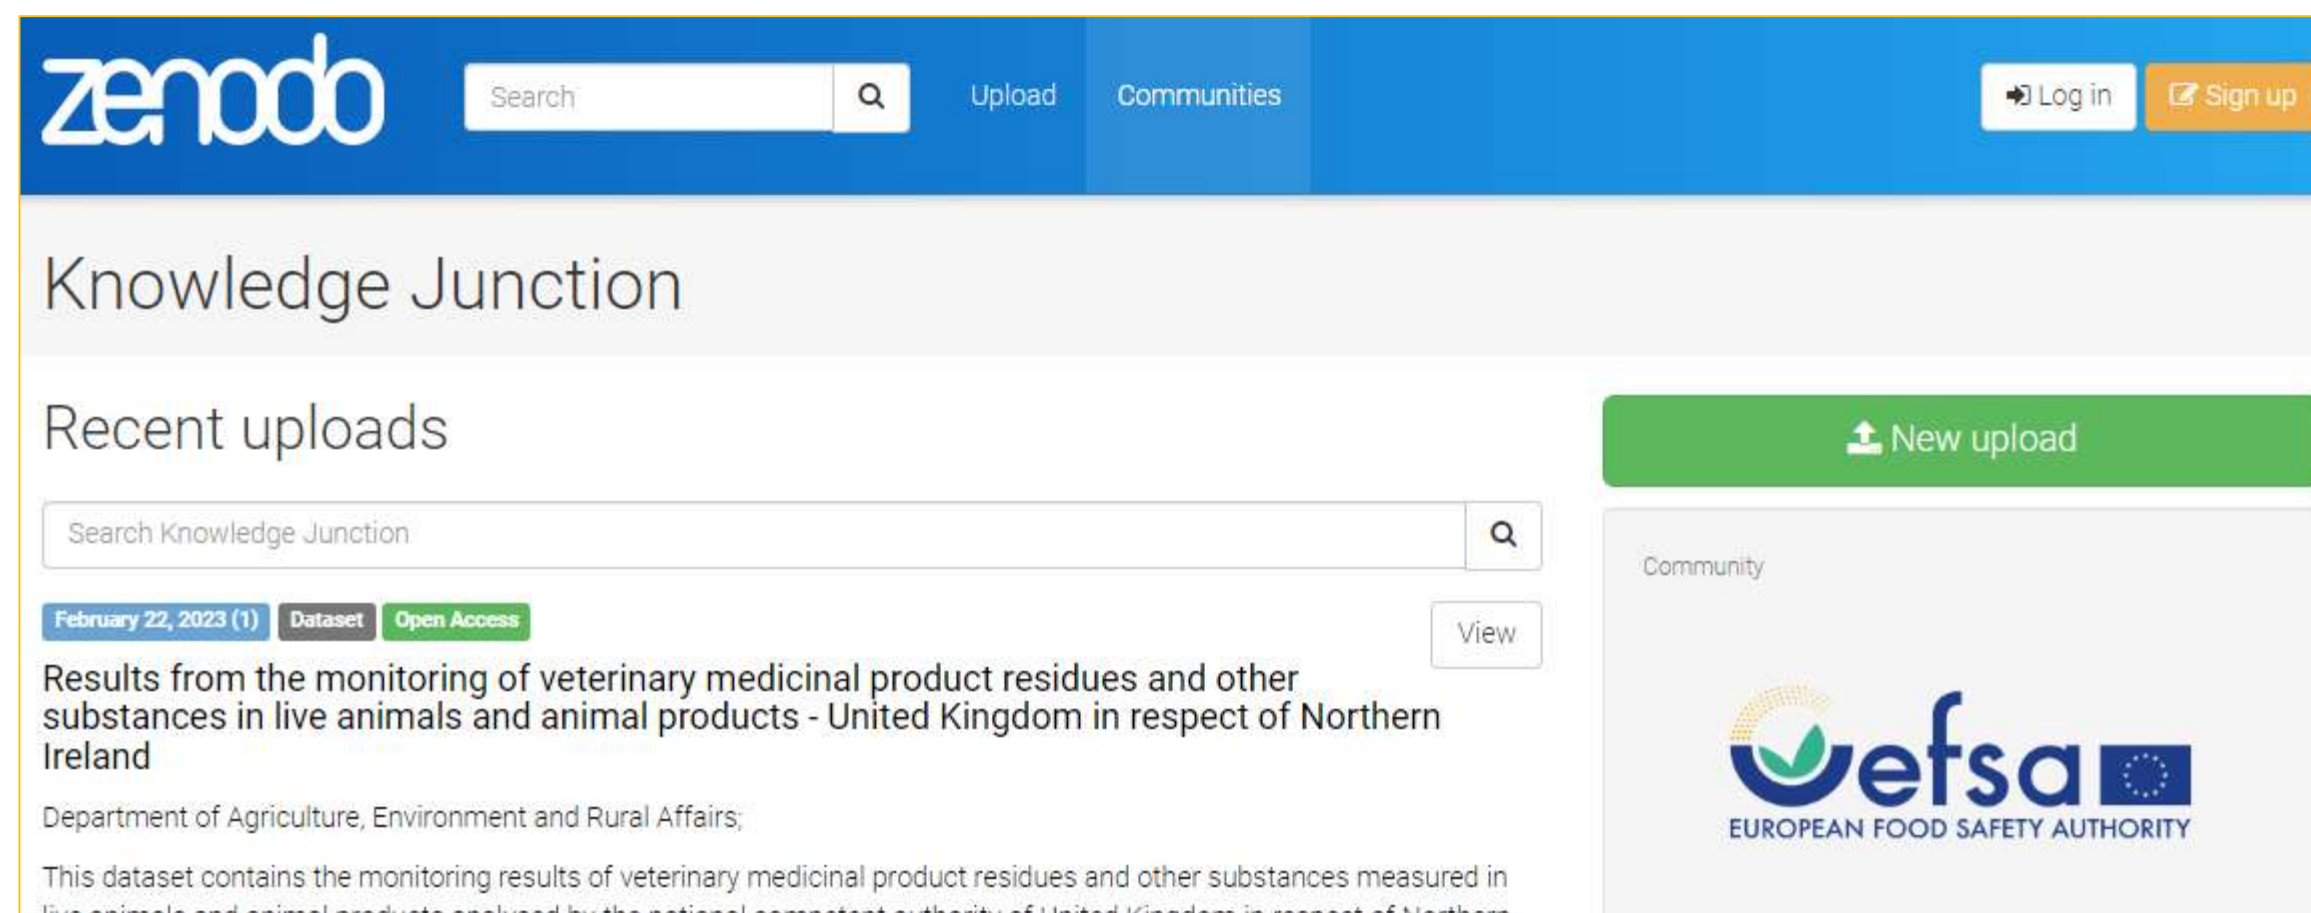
zenodo

Search

Upload Communities

Log in Sign up

Knowledge Junction

Recent uploads

New upload

Search Knowledge Junction

Community

February 22, 2023 (1) Dataset Open Access

View

Results from the monitoring of veterinary medicinal product residues and other substances in live animals and animal products - United Kingdom in respect of Northern Ireland

Department of Agriculture, Environment and Rural Affairs;

This dataset contains the monitoring results of veterinary medicinal product residues and other substances measured in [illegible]

efsa
EUROPEAN FOOD SAFETY AUTHORITY